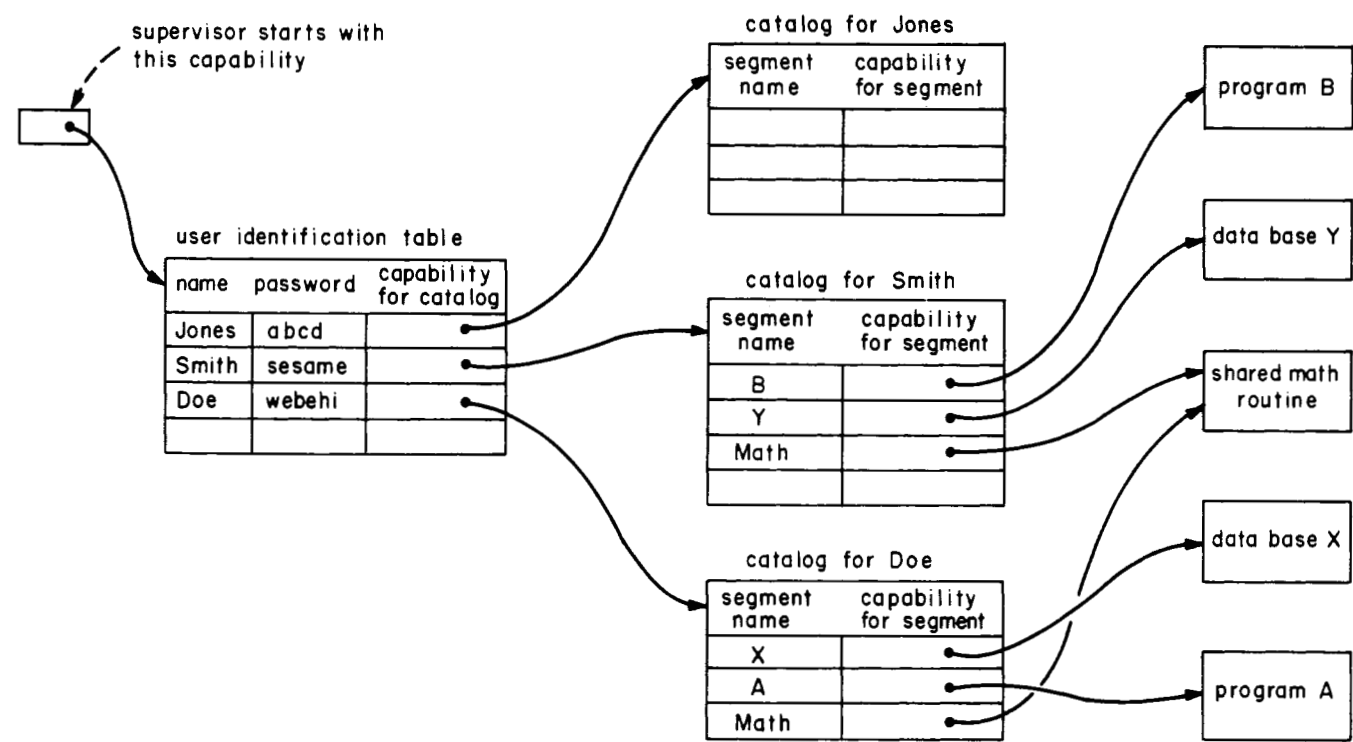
supervisor starts with this capability

user identification table

| name | password | capability for catalog |
|---|---|---|
| Jones | abcd | |
| Smith | sesame | |
| Doe | webehi | |
| | | |

catalog for Jones

| segment name | capability for segment |
|---|---|
| | |
| | |
| | |

catalog for Smith

| segment name | capability for segment |
|---|---|
| B | |
| Y | |
| Math | |
| | |

catalog for Doe

| segment name | capability for segment |
|---|---|
| X | |
| A | |
| Math | |

program B

data base Y

shared math routine

data base X

program A